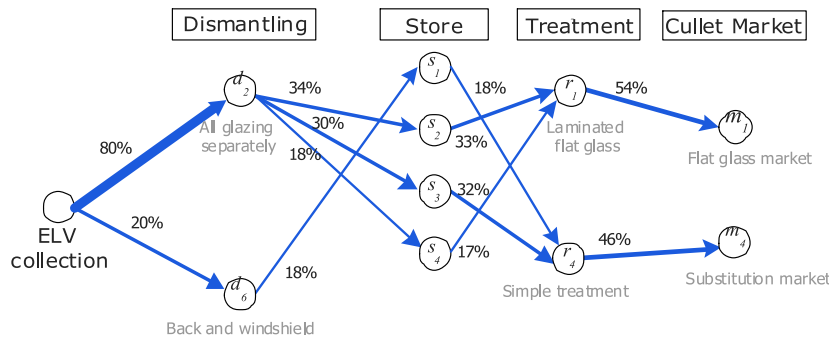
Dismantling

Store

Treatment

Cullet Market

ELV collection

80%

20%

$d_2$

All glazing separately

$d_6$

Back and windshield

34%

30%

18%

18%

$s_1$

$s_2$

$s_3$

$s_4$

18%

33%

32%

17%

$r_1$

Laminated flat glass

$r_4$

Simple treatment

54%

46%

$m_1$

Flat glass market

$m_4$

Substitution market